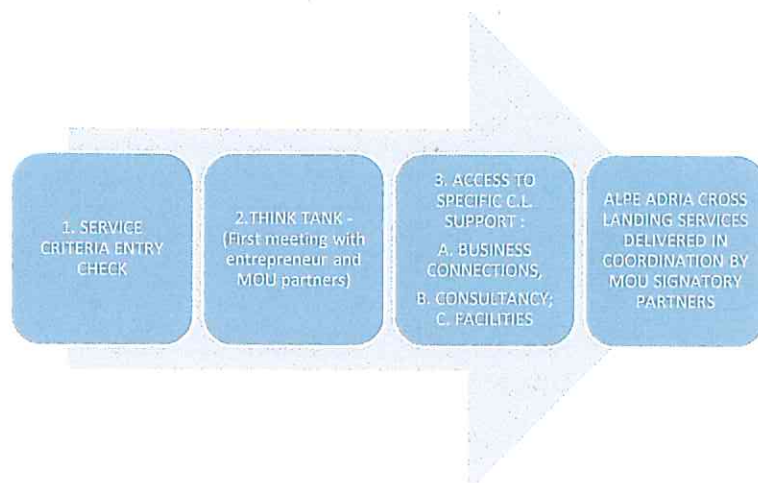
1. SERVICE CRITERIA ENTRY CHECK

2.THINK TANK - (First meeting with entrepreneur and MOU partners)

3. ACCESS TO SPECIFIC C.L. SUPPORT :

A. BUSINESS CONNECTIONS,

B. CONSULTANCY;

C. FACILITIES

ALPE ADRIA CROSS LANDING SERVICES DELIVERED IN COORDINATION BY MOU SIGNATORY PARTNERS